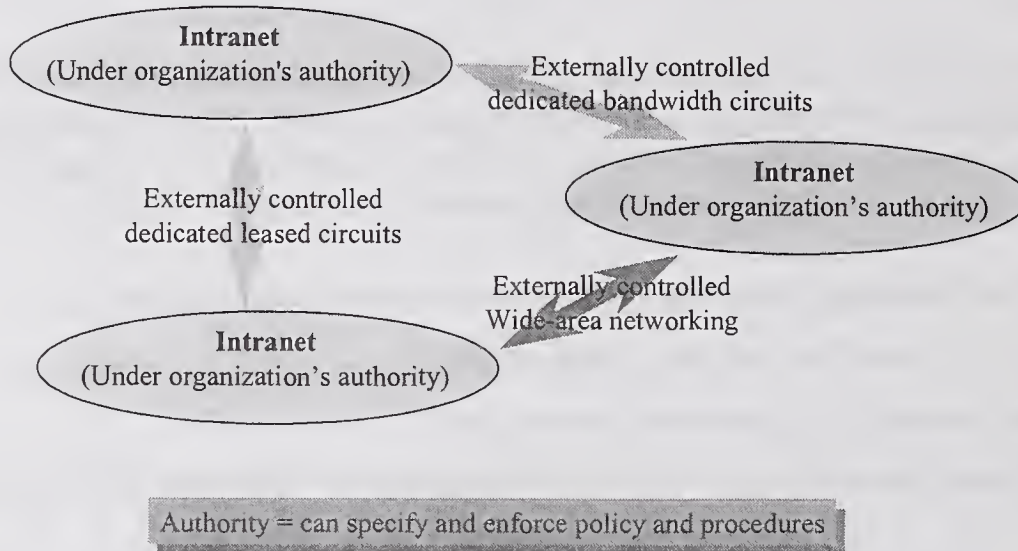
**Intranet**
(Under organization's authority)

Externally controlled dedicated bandwidth circuits

**Intranet**
(Under organization's authority)

Externally controlled dedicated leased circuits

Externally controlled Wide-area networking

**Intranet**
(Under organization's authority)

Authority = can specify and enforce policy and procedures